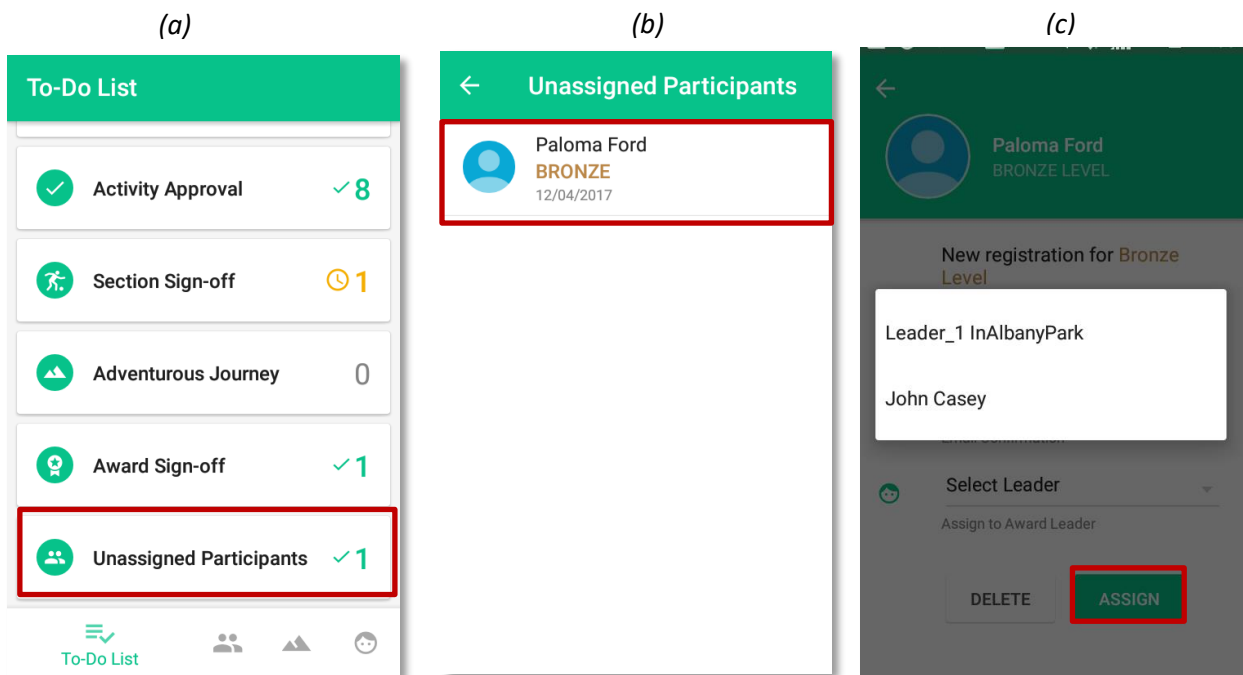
(a)

To-Do List

Activity Approval 8

Section Sign-off 1

Adventurous Journey 0

Award Sign-off 1

Unassigned Participants 1

To-Do List

(b)

Unassigned Participants

Paloma Ford
BRONZE
12/04/2017

(c)

Paloma Ford
BRONZE LEVEL

New registration for Bronze Level

Leader_1 InAlbanyPark

John Casey

Email confirmation

Select Leader

Assign to Award Leader

DELETE

ASSIGN